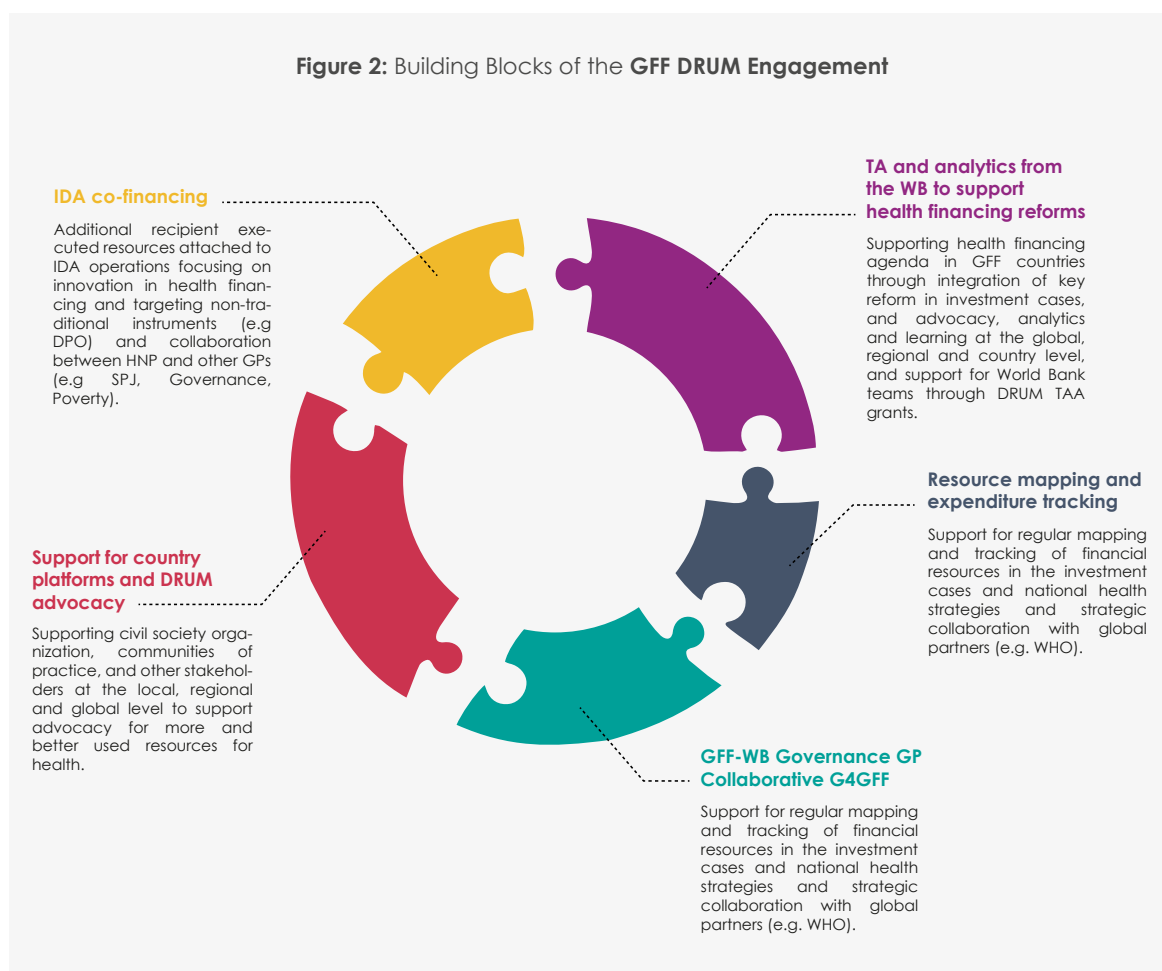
**Figure 2:** Building Blocks of the **GFF DRUM Engagement**

**IDA co-financing**

Additional recipient executed resources attached to IDA operations focusing on innovation in health financing and targeting non-traditional instruments (e.g DPO) and collaboration between HNP and other GPs (e.g SPJ, Governance, Poverty).

**TA and analytics from the WB to support health financing reforms**

Supporting health financing agenda in GFF countries through integration of key reform in investment cases, and advocacy, analytics and learning at the global, regional and country level, and support for World Bank teams through DRUM TAA grants.

**Resource mapping and expenditure tracking**

Support for regular mapping and tracking of financial resources in the investment cases and national health strategies and strategic collaboration with global partners (e.g. WHO).

**Support for country platforms and DRUM advocacy**

Supporting civil society organization, communities of practice, and other stakeholders at the local, regional and global level to support advocacy for more and better used resources for health.

**GFF-WB Governance GP Collaborative G4GFF**

Support for regular mapping and tracking of financial resources in the investment cases and national health strategies and strategic collaboration with global partners (e.g. WHO).